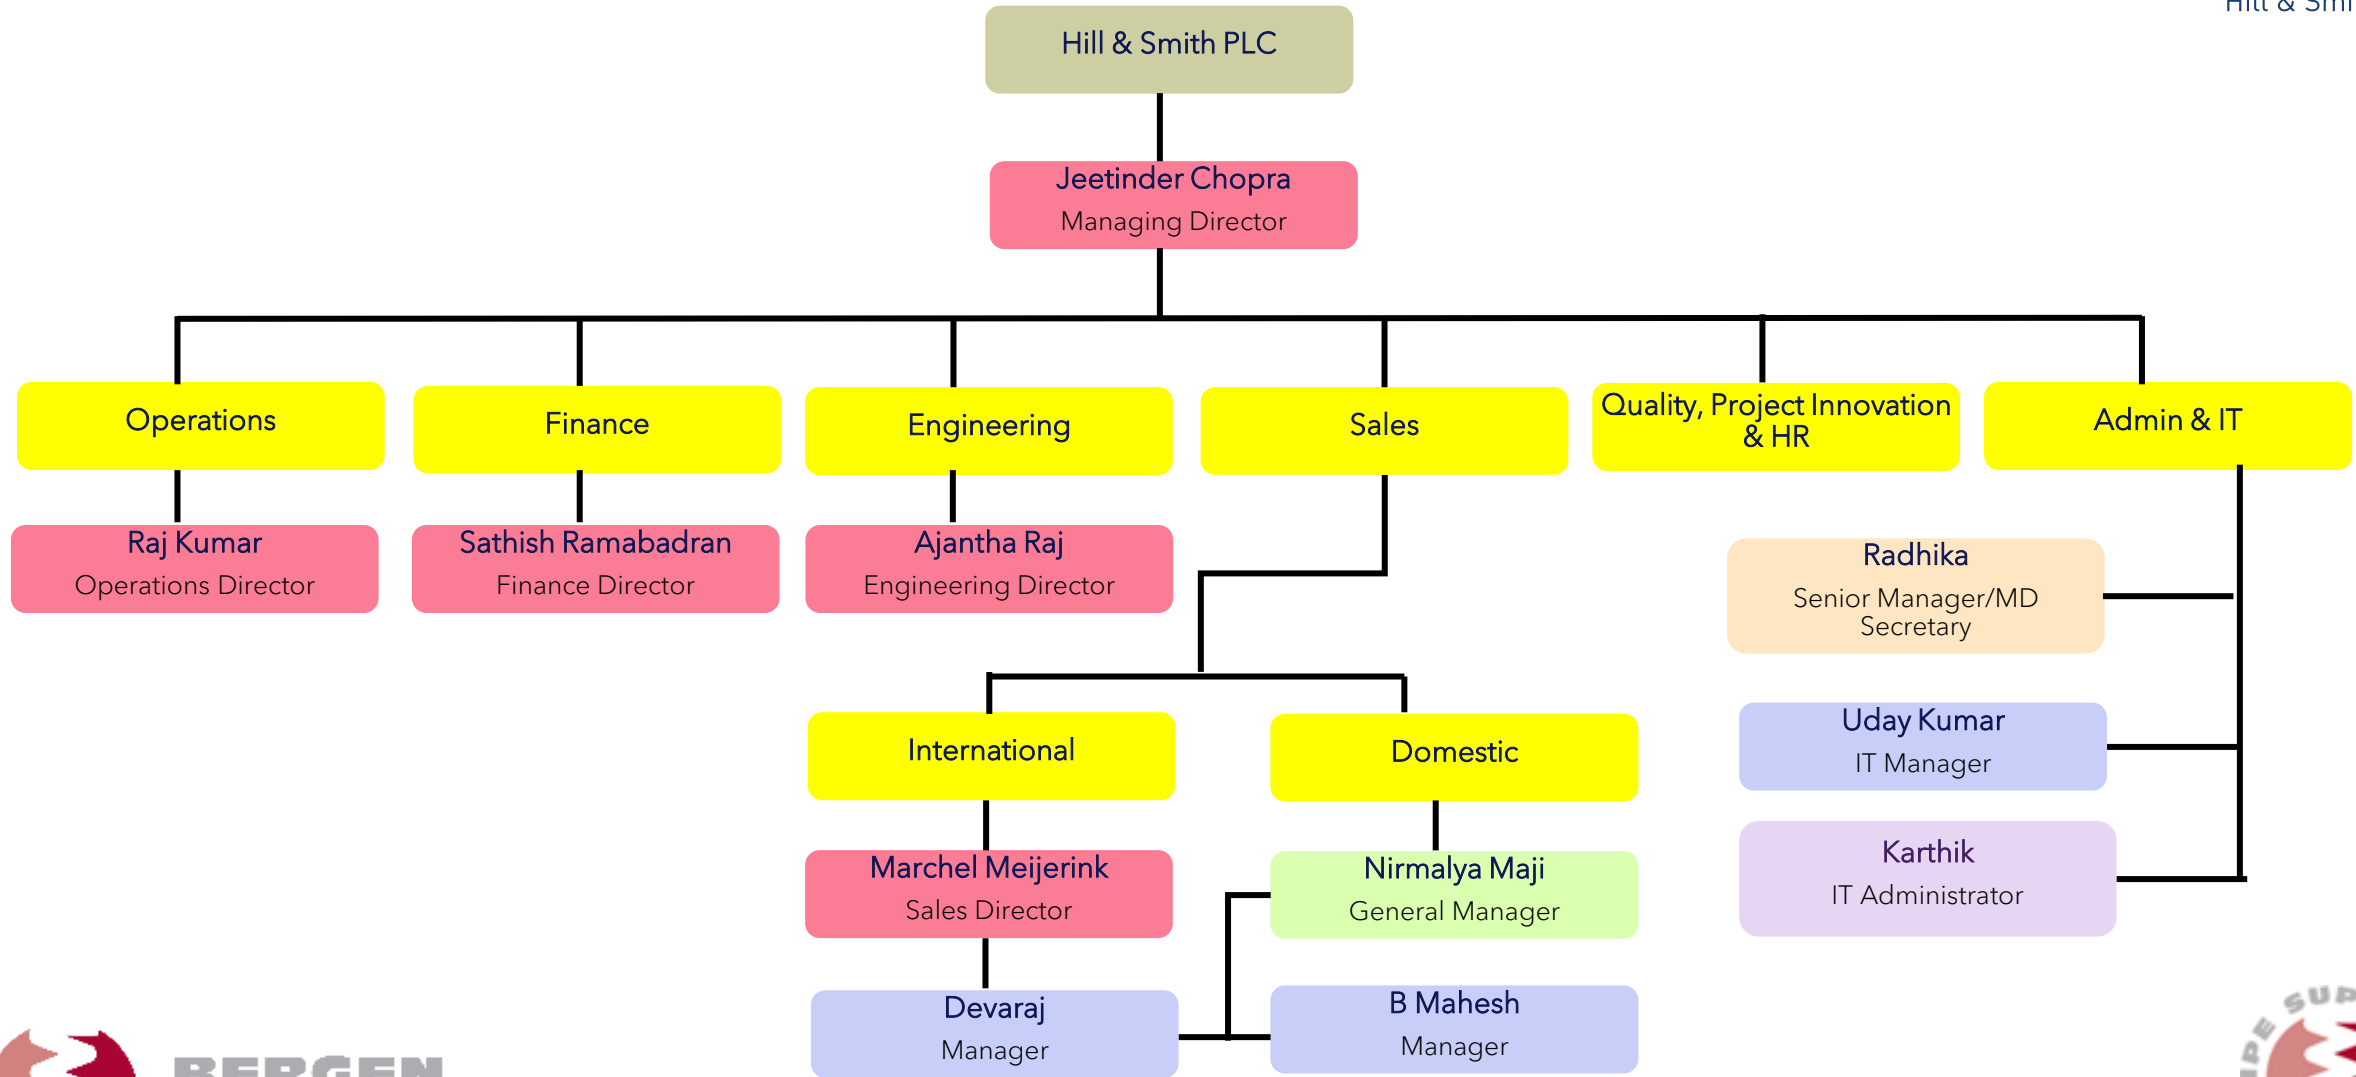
Hill & Smi

Hill & Smith PLC

Jeetinder Chopra
Managing Director

Operations

Finance

Engineering

Sales

Quality, Project Innovation & HR

Admin & IT

Raj Kumar
Operations Director

Sathish Ramabadran
Finance Director

Ajantha Raj
Engineering Director

Radhika
Senior Manager/MD Secretary

Uday Kumar
IT Manager

Karthik
IT Administrator

International

Domestic

Marchel Meijerink
Sales Director

Nirmalya Maji
General Manager

Devaraj
Manager

B Mahesh
Manager

BERGEN

SUP
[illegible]